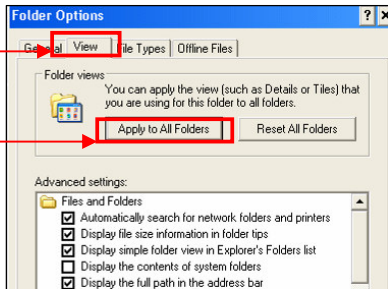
Folder Options

?

X

General

View

File Types

Offline Files

Folder views

You can apply the view (such as Details or Tiles) that you are using for this folder to all folders.

Apply to All Folders

Reset All Folders

Advanced settings:

Files and Folders

Automatically search for network folders and printers

Display file size information in folder tips

Display simple folder view in Explorer's Folders list

Display the contents of system folders

Display the full path in the address bar